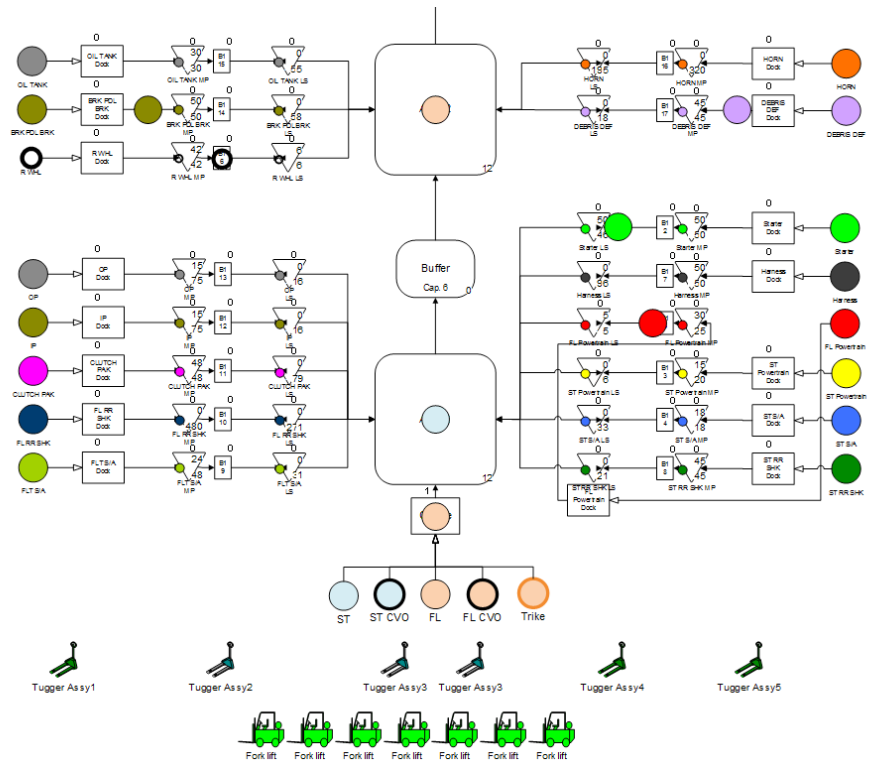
0
OIL TANK
OIL TANK Dock
30
30
OIL TANK MP
B1 15
0
55
OIL TANK LS

0
BRK PDL BRK
BRK PDL BRK Dock
50
50
BRK PDL BRK MP
B1 14
0
58
BRK PDL BRK LS

0
R WHL
R WHL Dock
42
42
R WHL MP
0
6
0
6
R WHL LS

12

0
HORN MP
HORN LS
B1 16
0
35
HORN MP
0
20
HORN Dock
HORN

0
18
DEBRIS DEF LS
B1 17
45
45
DEBRIS DEF MP
0
DEBRIS DEF Dock
DEBRIS DEF

0
OP
OP Dock
15
75
MP
B1 13
0
16
LS

0
IP
IP Dock
15
75
MP
B1 12
0
16
LS

0
CLUTCH PAK
CLUTCH PAK Dock
48
48
CLUTCH PAK MP
B1 11
0
79
CLUTCH PAK LS

0
FL RR SHK
FL RR SHK Dock
0
480
FL RR SHK MP
B1 10
0
271
FL RR SHK LS

0
FLT S/A
FLT S/A Dock
24
48
FLT S/A MP
B1 9
0
51
FLT S/A LS

Buffer
Cap. 6
0

12

50
48
Starter LS
B1 2
50
50
Starter MP
0
Starter Dock
Starter

0
36
Harness LS
B1 7
50
50
Harness MP
0
Harness Dock
Harness

5
0
FL Powertrain LS
B1
30
25
FL Powertrain MP
FL Powertrain

0
6
ST Powertrain LS
B1 3
15
20
ST Powertrain MP
0
ST Powertrain Dock
ST Powertrain

0
33
ST S/A LS
B1 4
18
18
ST S/A MP
0
ST S/A Dock
ST S/A

0
21
ST RR SHK LS
B1 8
45
45
ST RR SHK MP
0
ST RR SHK Dock
ST RR SHK

ST RR SHK Powertrain Dock

1

ST
ST CVO
FL
FL CVO
Trike

Tugger Assy1
Tugger Assy2
Tugger Assy3
Tugger Assy3
Tugger Assy4
Tugger Assy5

Fork lift
Fork lift
Fork lift
Fork lift
Fork lift
Fork lift
Fork lift